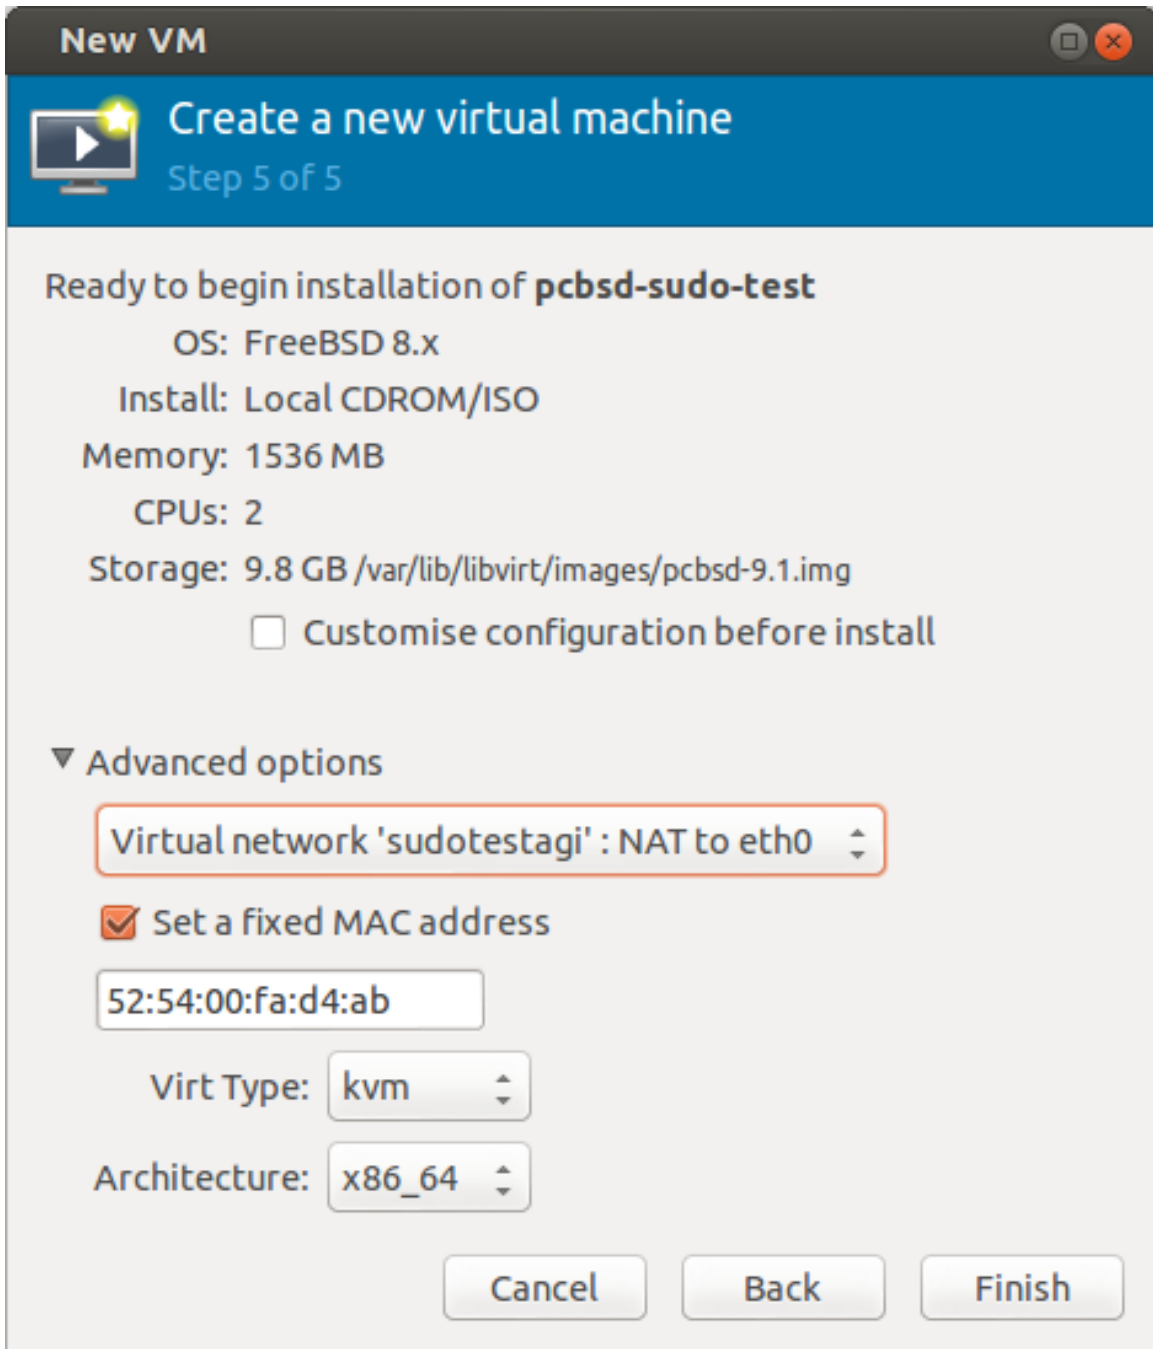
New VM

Create a new virtual machine
Step 5 of 5

Ready to begin installation of **pcbsd-sudo-test**
OS: FreeBSD 8.x
Install: Local CDROM/ISO
Memory: 1536 MB
CPUs: 2
Storage: 9.8 GB /var/lib/libvirt/images/pcbsd-9.1.img
Customise configuration before install

Advanced options
Virtual network 'sudotestagi' : NAT to eth0
Set a fixed MAC address
52:54:00:fa:d4:ab
Virt Type: kvm
Architecture: x86_64

Cancel Back Finish